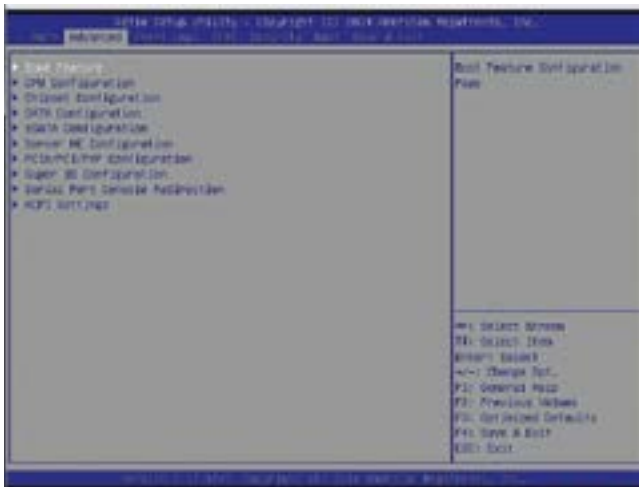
Aptio Setup Utility - Copyright (C) 2014 American Megatrends, Inc.
Main Advanced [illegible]

► Boot Feature
► CPU Configuration
► Chipset Configuration
► SATA Configuration
► SSATA Configuration
► Server ME Configuration
► PCIe/PCI/PnP Configuration
► Super IO Configuration
► Serial Port Console Redirection
► ACPI Settings

Boot Feature Configuration Page

→←: Select Screen
↑↓: Select Item
Enter: Select
+/-: Change Opt.
F1: General Help
F2: Previous Values
F3: Optimized Defaults
F4: Save & Exit
ESC: Exit

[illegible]